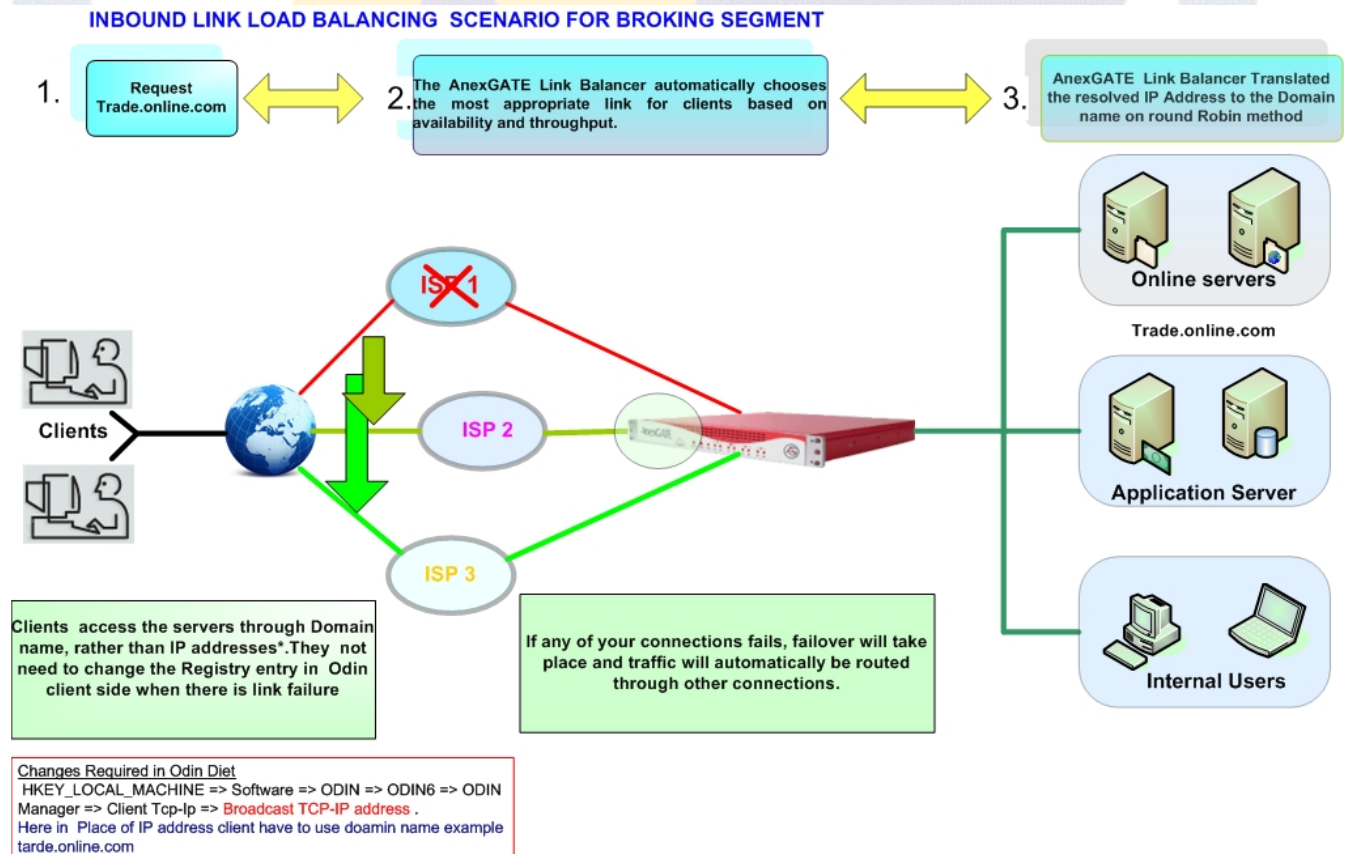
INBOUND LINK LOAD BALANCING SCENARIO FOR BROKING SEGMENT

1.

Request Trade.online.com

2.

The AnexGATE Link Balancer automatically chooses the most appropriate link for clients based on availability and throughput.

3.

AnexGATE Link Balancer Translated the resolved IP Address to the Domain name on round Robin method

ISP 1

Clients

ISP 2

AnexGATE

ISP 3

Online servers

Trade.online.com

Application Server

Internal Users

Clients access the servers through Domain name, rather than IP addresses*.They not need to change the Registry entry in Odin client side when there is link failure

If any of your connections fails, failover will take place and traffic will automatically be routed through other connections.

Changes Required in Odin Diet
HKEY_LOCAL_MACHINE => Software => ODIN => ODIN6 => ODIN Manager => Client Tcp-Ip => Broadcast TCP-IP address .
Here in Place of IP address client have to use doamin name example tarde.online.com